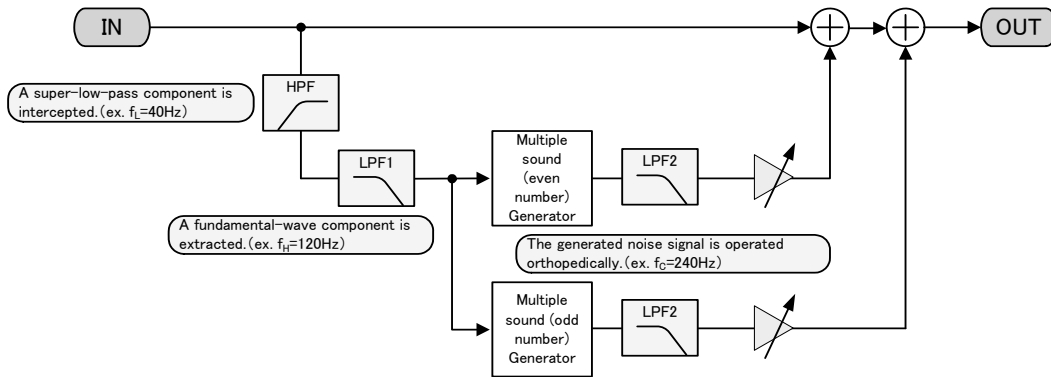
IN

OUT

HPF

A super-low-pass component is intercepted.(ex. $f_L$=40Hz)

LPF1

A fundamental-wave component is extracted.(ex. $f_H$=120Hz)

Multiple sound (even number) Generator

LPF2

The generated noise signal is operated orthopedically.(ex. $f_C$=240Hz)

Multiple sound (odd number) Generator

LPF2